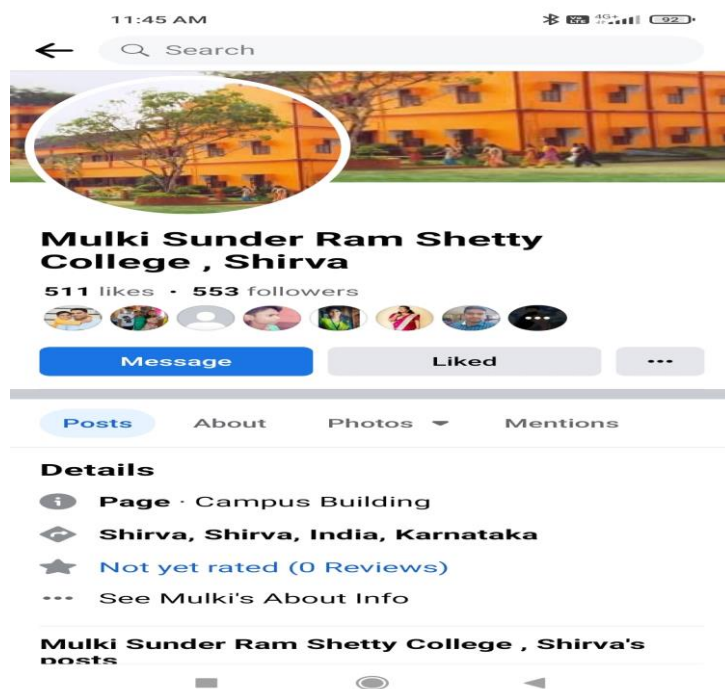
11:45 AM

92

Search

Mulki Sunder Ram Shetty College , Shirva

511 likes · 553 followers

Message

Liked

···

Posts

About

Photos

Mentions

Details

Page · Campus Building

Shirva, Shirva, India, Karnataka

Not yet rated (0 Reviews)

See Mulki's About Info

Mulki Sunder Ram Shetty College , Shirva's posts